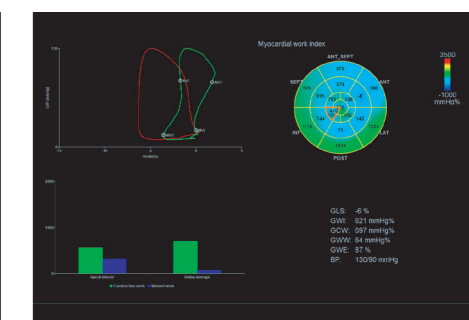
Myocardial work index

ANT_SEPT

SEPT

ANT

INF

LAT

POST

3500

-1000 mmHg%

LV pressure

Strain(%)

Constructive work

Wasted work

Apical lateral

Global average

GLS: -6 %
GWI: 621 mmHg%
GCW: 597 mmHg%
GWW: 84 mmHg%
GWE: 87 %
BP: 130/90 mmHg